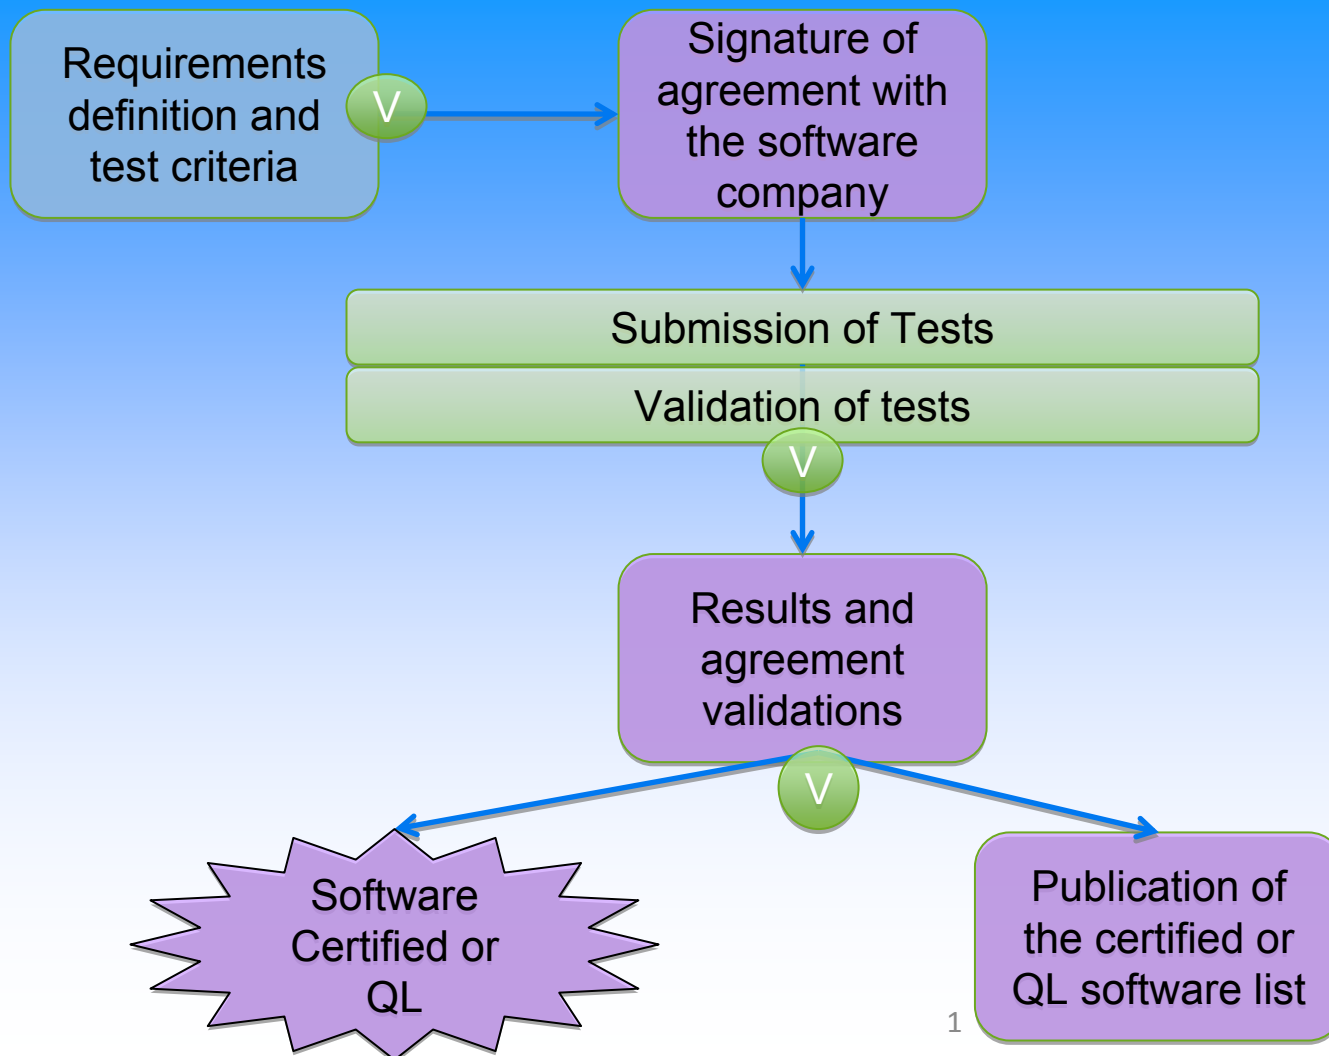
Requirements definition and test criteria

V

Signature of agreement with the software company

Submission of Tests

Validation of tests

V

Results and agreement validations

V

Software Certified or QL

Publication of the certified or QL software list

1